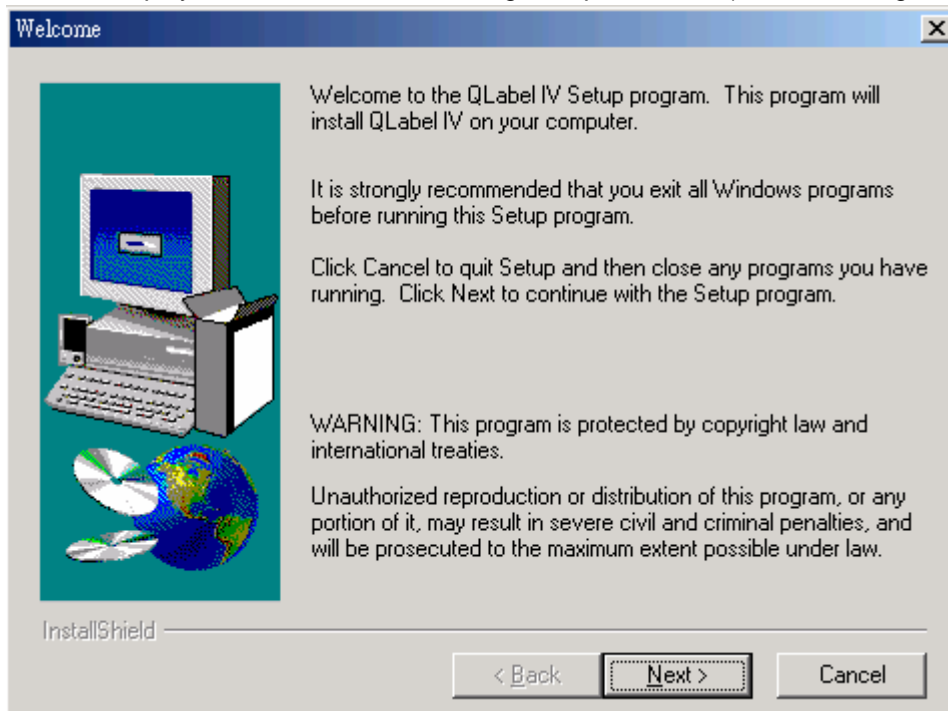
Welcome

Welcome to the QLabel IV Setup program. This program will install QLabel IV on your computer.

It is strongly recommended that you exit all Windows programs before running this Setup program.

Click Cancel to quit Setup and then close any programs you have running. Click Next to continue with the Setup program.

WARNING: This program is protected by copyright law and international treaties.

Unauthorized reproduction or distribution of this program, or any portion of it, may result in severe civil and criminal penalties, and will be prosecuted to the maximum extent possible under law.

InstallShield

< Back Next > Cancel